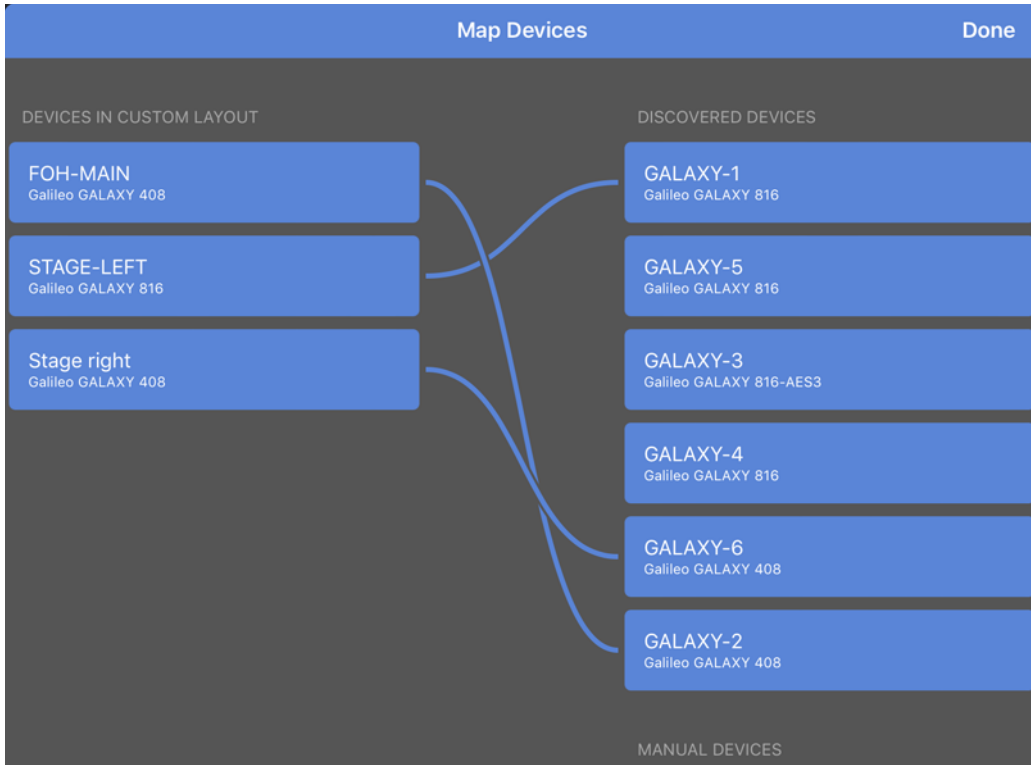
Map Devices

Done

DEVICES IN CUSTOM LAYOUT

FOH-MAIN
Galileo GALAXY 408

STAGE-LEFT
Galileo GALAXY 816

Stage right
Galileo GALAXY 408

DISCOVERED DEVICES

GALAXY-1
Galileo GALAXY 816

GALAXY-5
Galileo GALAXY 816

GALAXY-3
Galileo GALAXY 816-AES3

GALAXY-4
Galileo GALAXY 816

GALAXY-6
Galileo GALAXY 408

GALAXY-2
Galileo GALAXY 408

MANUAL DEVICES